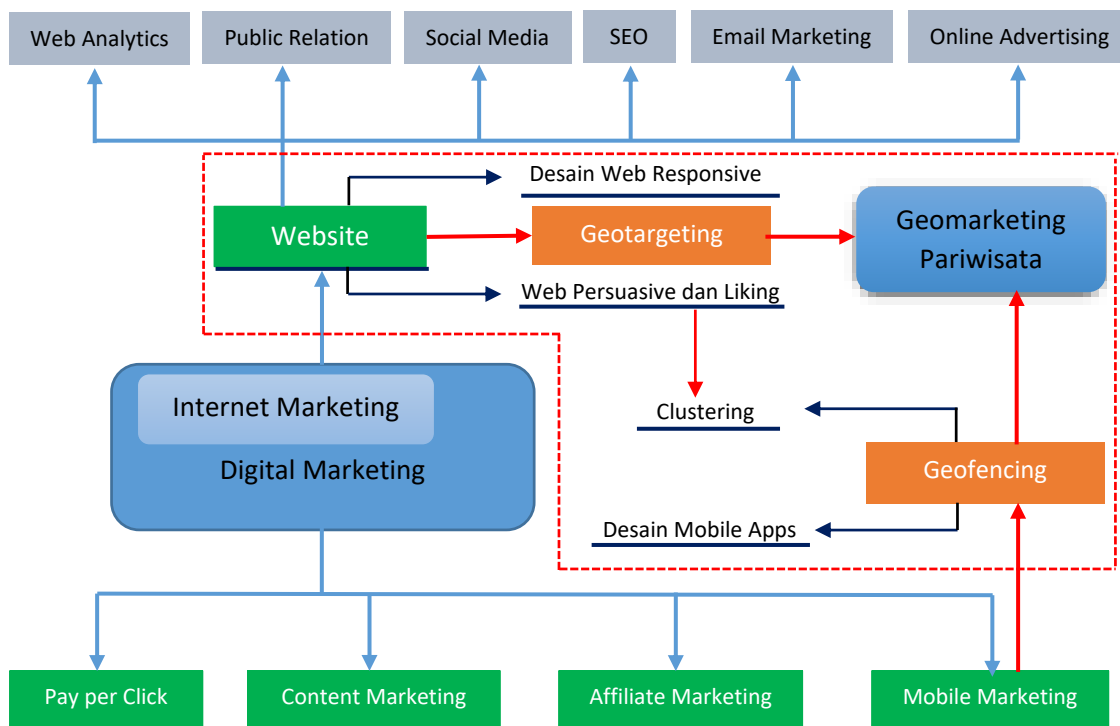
Web Analytics
Public Relation
Social Media
SEO
Email Marketing
Online Advertising

Desain Web Responsive
Website
Geotargeting
Geomarketing Pariwisata
Web Persuasive dan Liking

Internet Marketing
Digital Marketing

Clustering
Geofencing
Desain Mobile Apps

Pay per Click
Content Marketing
Affiliate Marketing
Mobile Marketing